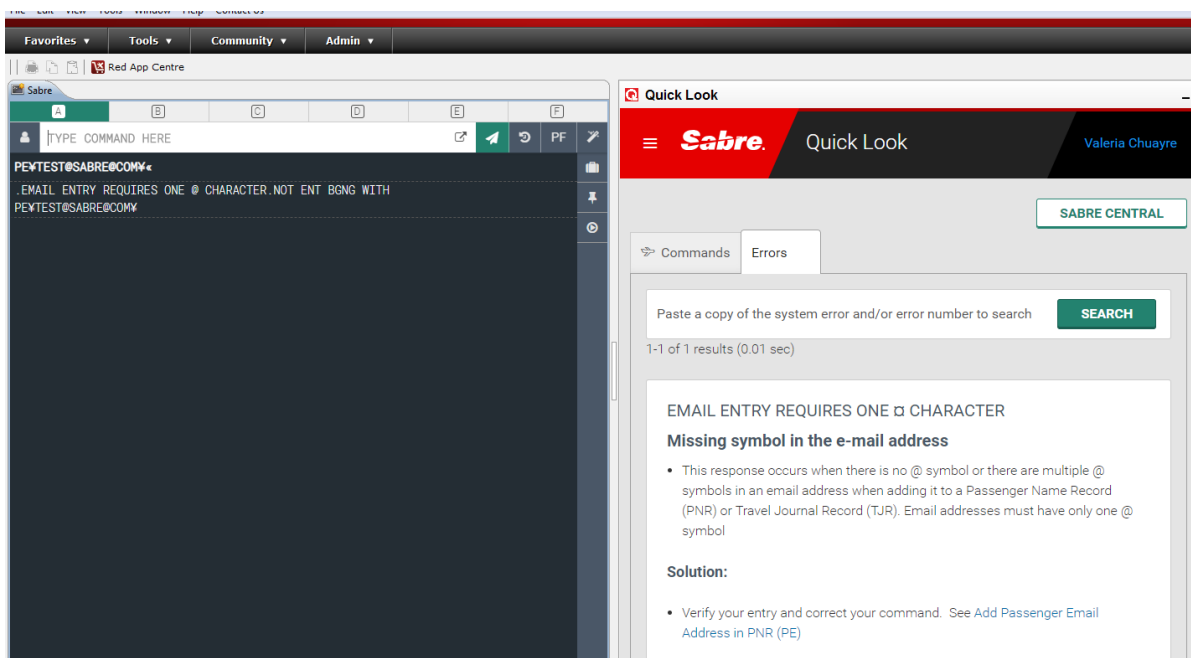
Favorites ▾ Tools ▾ Community ▾ Admin ▾

Red App Centre

Sabre

A B C D E F

TYPE COMMAND HERE

PF

PE¥TEST@SABRE@COM¥«

.EMAIL ENTRY REQUIRES ONE @ CHARACTER.NOT ENT BGNG WITH
PE¥TEST@SABRE@COM¥

Quick Look

Sabre. Quick Look

Valeria Chuayre

SABRE CENTRAL

Commands Errors

Paste a copy of the system error and/or error number to search

SEARCH

1-1 of 1 results (0.01 sec)

EMAIL ENTRY REQUIRES ONE ¤ CHARACTER

Missing symbol in the e-mail address

• This response occurs when there is no @ symbol or there are multiple @ symbols in an email address when adding it to a Passenger Name Record (PNR) or Travel Journal Record (TJR). Email addresses must have only one @ symbol

Solution:

• Verify your entry and correct your command. See Add Passenger Email Address in PNR (PE)